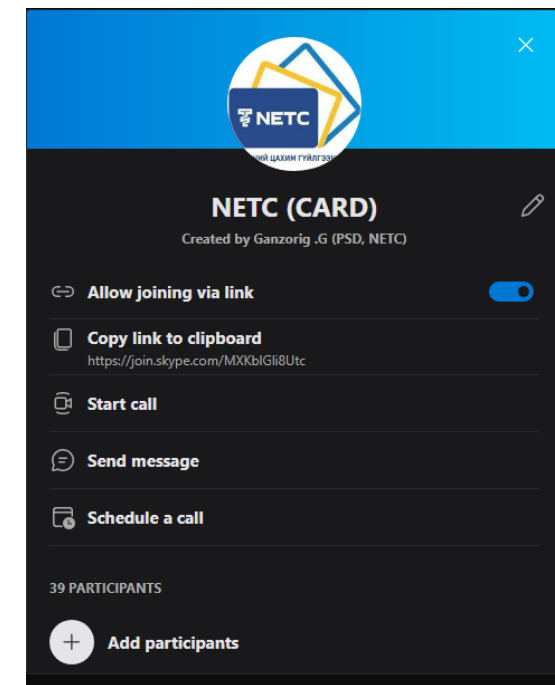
NETC
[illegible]ИЙ ЦАХИМ ГҮЙЛГЭЭ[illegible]

NETC (CARD)
Created by Ganzorig .G (PSD, NETC)

Allow joining via link

Copy link to clipboard
https://join.skype.com/MXKblGli8Utc

Start call

Send message

Schedule a call

39 PARTICIPANTS

Add participants